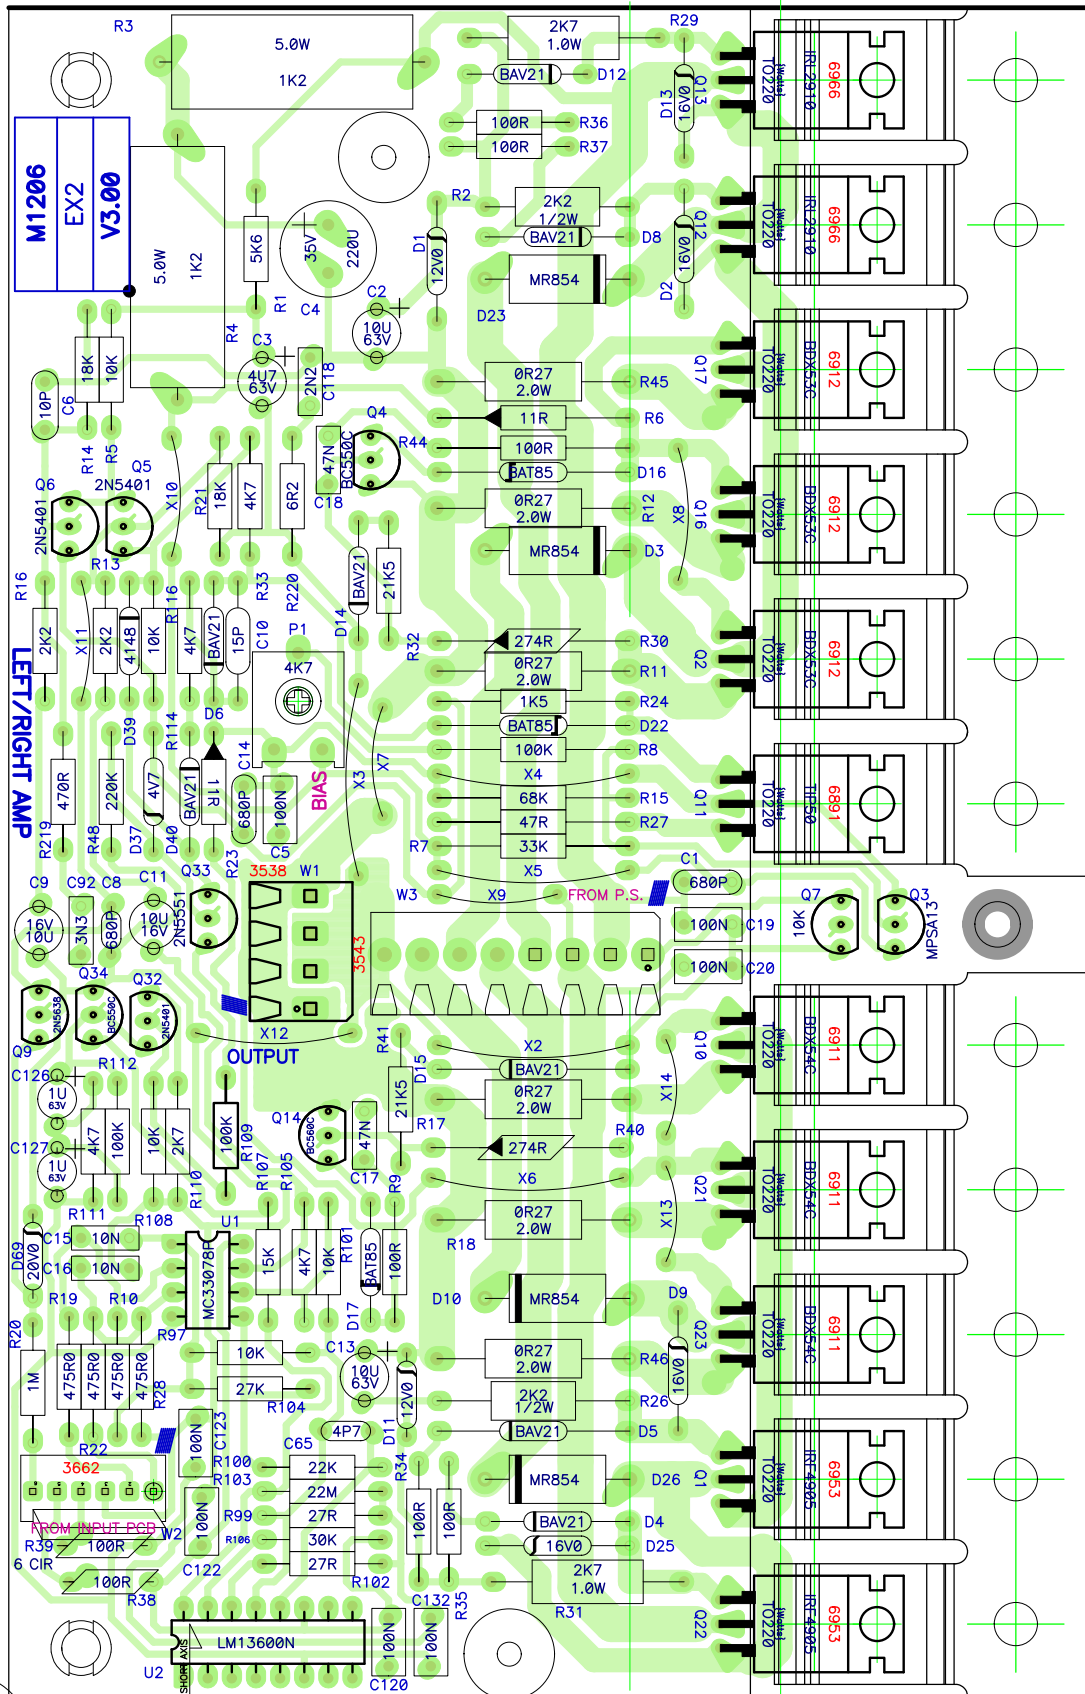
R3
5.0W
1K2
M1206
EX2
V3.00
2K7
1.0W
R29
BAV21
D12
100R
R36
100R
R37
D13
16V0
Q13
TO220
IRL2910
6966
R2
2K2
1/2W
BAV21
D8
D1
12V0
16V0
Q12
D2
TO220
IRL2910
6966
5.0W
1K2
5K6
R1
35V
220U
C4
C2
10U
63V
MR854
D23
R4
C3
4U7
63V
2N2
C118
0R27
2.0W
R45
Q17
TO220
BDX53C
6912
10P
C6
18K
10K
11R
R6
Q4
47N
BC550C
C18
R44
100R
BAT85
D16
R14
R5
Q5
2N5401
Q6
2N5401
X10
R21
18K
4K7
6R2
0R27
2.0W
R12
X8
Q16
TO220
BDX53C
6912
R13
MR854
D3
BAV21
21K5
R16
2K2
X11
2K2
4148
10K
R116
4K7
BAV21
15P
R33
R220
C10
P1
D14
R32
274R
R30
0R27
2.0W
R11
Q2
TO220
BDX53C
6912
4K7
1K5
R24
LEFT/RIGHT AMP
D39
R114
D6
BAT85
D22
100K
R8
470R
220K
4V7
BAV21
11R
C14
680P
100N
BIAS
X3
X7
X4
68K
R15
Q11
TO220
TIP50
6891
47R
R27
R219
R48
D37
D40
R23
C5
R7
33K
X5
C1
680P
C9
C92
C8
C11
Q33
3538
W1
W3
X9
FROM P.S.
16V
10U
3N3
680P
10U
16V
2N5551
3543
100N
C19
10K
Q7
Q3
MPSA13
Q34
Q32
100N
C20
Q9
2N5638
BC550C
2N5401
X12
OUTPUT
R41
D15
X2
Q10
TO220
BDX54C
6911
C126
R112
1U
63V
BAV21
0R27
2.0W
X14
21K5
Q14
BC560C
47N
R17
R40
C127
1U
63V
4K7
100K
10K
2K7
100K
R109
R107
R105
274R
C17
R9
X6
Q21
TO220
BDX54C
6911
R110
R111
R108
U1
X13
0R27
2.0W
D69
20V0
C15
10N
C16
10N
MC33078P
15K
4K7
10K
R101
BAT85
100R
R18
D10
MR854
D9
R19
R10
Q23
TO220
BDX54C
6911
R97
D17
R20
1M
475R0
475R0
475R0
475R0
10K
C13
10U
63V
0R27
2.0W
R46
16V0
R28
27K
12V0
2K2
1/2W
R26
R104
4P7
D11
BAV21
D5
R22
100N
C123
C65
3662
R100
22K
R34
MR854
D26
Q1
TO220
IRF4905
6953
R103
22M
100R
100R
FROM INPUT PCB
R99
27R
BAV21
D4
W2
100N
R106
30K
R39
100R
16V0
D25
6 CIR
27R
2K7
1.0W
C122
R102
100R
R38
R31
C132
R35
Q22
TO220
IRF4905
6953
LM13600N
100N
100N
U2
SHORT AXIS
C120